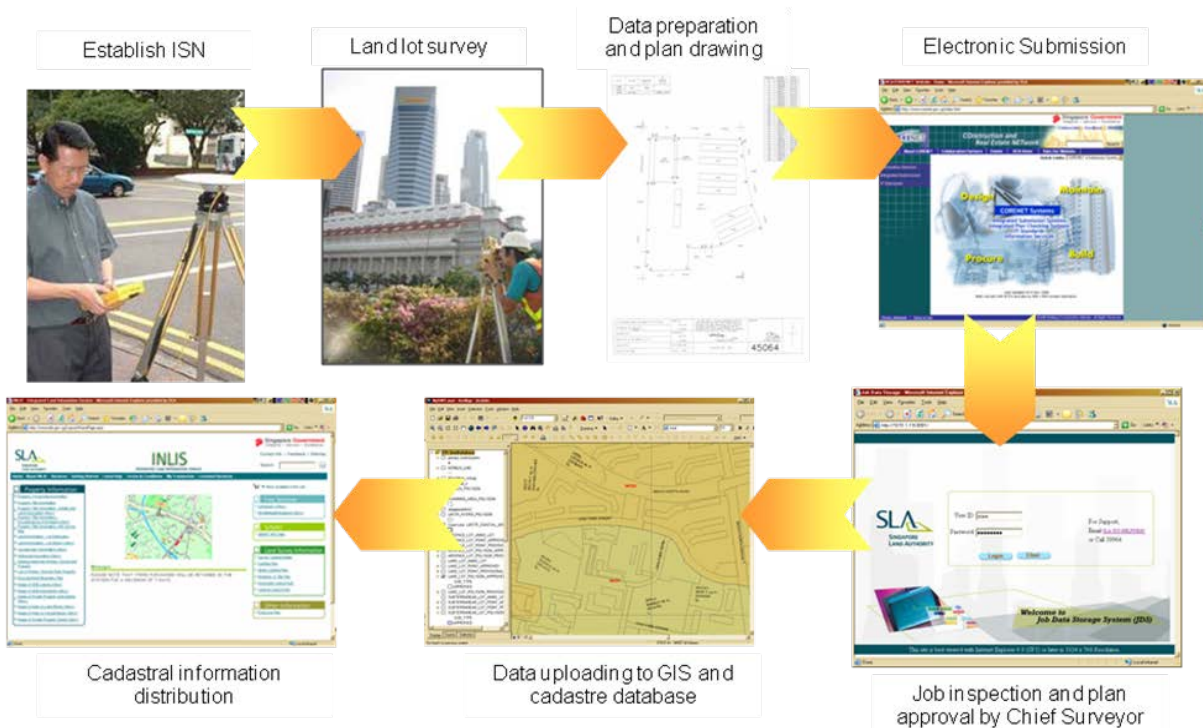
Establish ISN

Land lot survey

Data preparation and plan drawing

Electronic Submission

45064

Singapore Government

CONstruction and Real Estate NETwork

Design

Maintain

CORENET Systems

Procure

Build

SLA

SINGAPORE LAND AUTHORITY

User ID

Password

Login

Clear

For Support, Email

or Call

Welcome to Job Data Storage System (JDS)

Job inspection and plan approval by Chief Surveyor

Data uploading to GIS and cadastre database

SLA

INLIS

Singapore Government

Cadastral information distribution